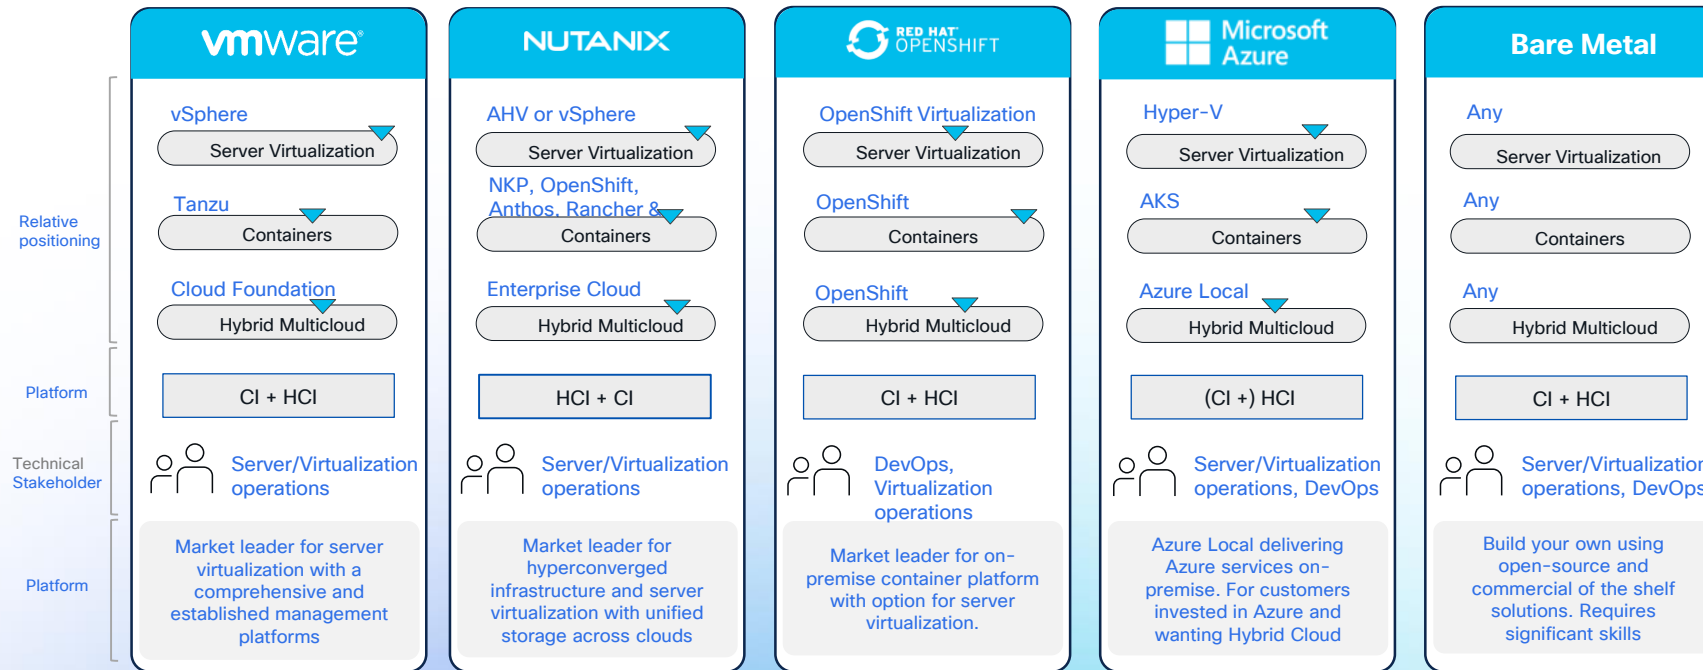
vmware

NUTANIX

RED HAT OPENSHIFT

Microsoft Azure

Bare Metal

Relative positioning

Platform

Technical Stakeholder

Platform

vSphere
Server Virtualization
Tanzu
Containers
Cloud Foundation
Hybrid Multicloud
CI + HCI
Server/Virtualization operations
Market leader for server virtualization with a comprehensive and established management platforms

AHV or vSphere
Server Virtualization
NKP, OpenShift, Anthos, Rancher &
Containers
Enterprise Cloud
Hybrid Multicloud
HCI + CI
Server/Virtualization operations
Market leader for hyperconverged infrastructure and server virtualization with unified storage across clouds

OpenShift Virtualization
Server Virtualization
OpenShift
Containers
OpenShift
Hybrid Multicloud
CI + HCI
DevOps, Virtualization operations
Market leader for on-premise container platform with option for server virtualization.

Hyper-V
Server Virtualization
AKS
Containers
Azure Local
Hybrid Multicloud
(CI +) HCI
Server/Virtualization operations, DevOps
Azure Local delivering Azure services on-premise. For customers invested in Azure and wanting Hybrid Cloud

Any
Server Virtualization
Any
Containers
Any
Hybrid Multicloud
CI + HCI
Server/Virtualization operations, DevOps
Build your own using open-source and commercial of the shelf solutions. Requires significant skills